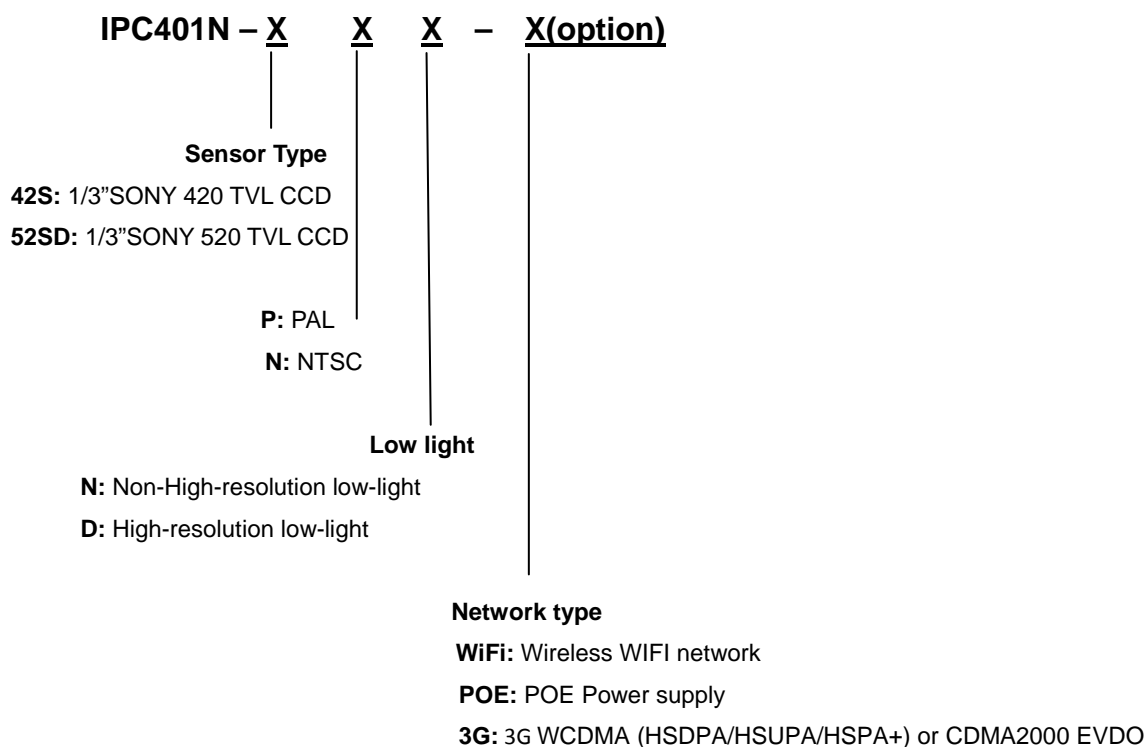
IPC401N – X X X – X(option)

Sensor Type

42S: 1/3”SONY 420 TVL CCD

52SD: 1/3”SONY 520 TVL CCD

P: PAL

N: NTSC

Low light

N: Non-High-resolution low-light

D: High-resolution low-light

Network type

WiFi: Wireless WIFI network

POE: POE Power supply

3G: 3G WCDMA (HSDPA/HSUPA/HSPA+) or CDMA2000 EVDO